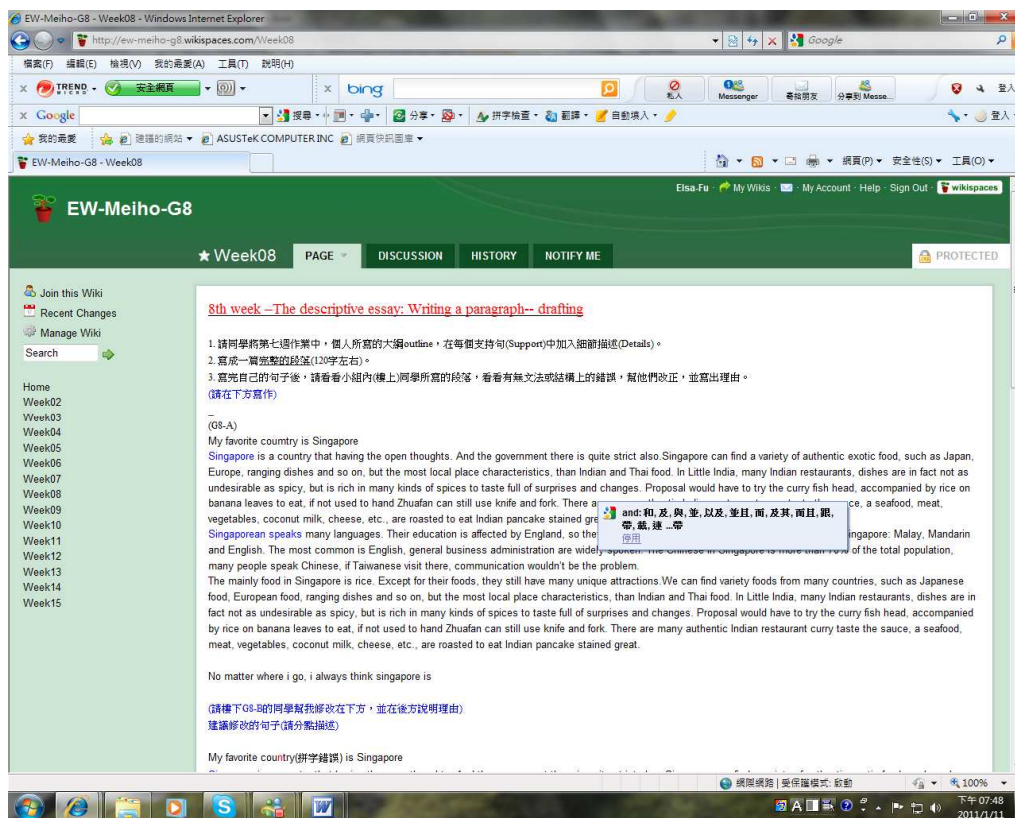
EW-Meiho-G8 - Week08 - Windows Internet Explorer

http://ew-meiho-g8.wikispaces.com/Week08

Google

檔案(F) 編輯(E) 檢視(V) 我的最愛(A) 工具(T) 說明(H)

TREND 安全網頁 bing 私人 Messenger 寄給朋友 分享到 Messe... 登入

Google 搜尋 分享 拼字檢查 翻譯 自動填入 登入

我的最愛 建議的網站 ASUSTeK COMPUTER INC 網頁快訊圖庫

EW-Meiho-G8 - Week08

網頁(P) 安全性(S) 工具(O)

Elsa-Fu · My Wikis · My Account · Help · Sign Out · wikispaces

EW-Meiho-G8

★ Week08 PAGE DISCUSSION HISTORY NOTIFY ME PROTECTED

Join this Wiki
Recent Changes
Manage Wiki
Search

Home
Week02
Week03
Week04
Week05
Week06
Week07
Week08
Week09
Week10
Week11
Week12
Week13
Week14
Week15

8th week –The descriptive essay: Writing a paragraph-- drafting

1. 請同學將第七週作業中，個人所寫的大綱outline，在每個支持句(Support)中加入細節描述(Details)。
2. 寫成一篇完整的段落(120字左右)。
3. 寫完自己的句子後，請看看小組內(樓上)同學所寫的段落，看看有無文法或結構上的錯誤，幫他們改正，並寫出理由。
(請在下方寫作)

(G8-A)
My favorite coumtry is Singapore
Singapore is a country that having the open thoughts. And the government there is quite strict also.Singapore can find a variety of authentic exotic food, such as Japan, Europe, ranging dishes and so on, but the most local place characteristics, than Indian and Thai food. In Little India, many Indian restaurants, dishes are in fact not as undesirable as spicy, but is rich in many kinds of spices to taste full of surprises and changes. Proposal would have to try the curry fish head, accompanied by rice on banana leaves to eat, if not used to hand Zhuafan can still use knife and fork. There a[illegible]ce, a seafood, meat, vegetables, coconut milk, cheese, etc., are roasted to eat Indian pancake stained gre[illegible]
Singaporean speaks many languages. Their education is affected by England, so the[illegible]ingapore: Malay, Mandarin and English. The most common is English, general business administration are widely spoken. The Chinese in Singapore is more than 70% of the total population, many people speak Chinese, if Taiwanese visit there, communication wouldn't be the problem.
The mainly food in Singapore is rice. Except for their foods, they still have many unique attractions.We can find variety foods from many countries, such as Japanese food, European food, ranging dishes and so on, but the most local place characteristics, than Indian and Thai food. In Little India, many Indian restaurants, dishes are in fact not as undesirable as spicy, but is rich in many kinds of spices to taste full of surprises and changes. Proposal would have to try the curry fish head, accompanied by rice on banana leaves to eat, if not used to hand Zhuafan can still use knife and fork. There are many authentic Indian restaurant curry taste the sauce, a seafood, meat, vegetables, coconut milk, cheese, etc., are roasted to eat Indian pancake stained great.

and: 和, 及, 與, 並, 以及, 並且, 而, 及其, 而且, 跟, 帶, 就, 連 ...帶
停用

No matter where i go, i always think singapore is

(請樓下G8-B的同學幫我修改在下方，並在後方說明理由)
建議修改的句子(請分點描述)

My favorite country(拼字錯誤) is Singapore

網際網路 | 受保護模式: 啟動 100%

下午 07:48
2011/1/11